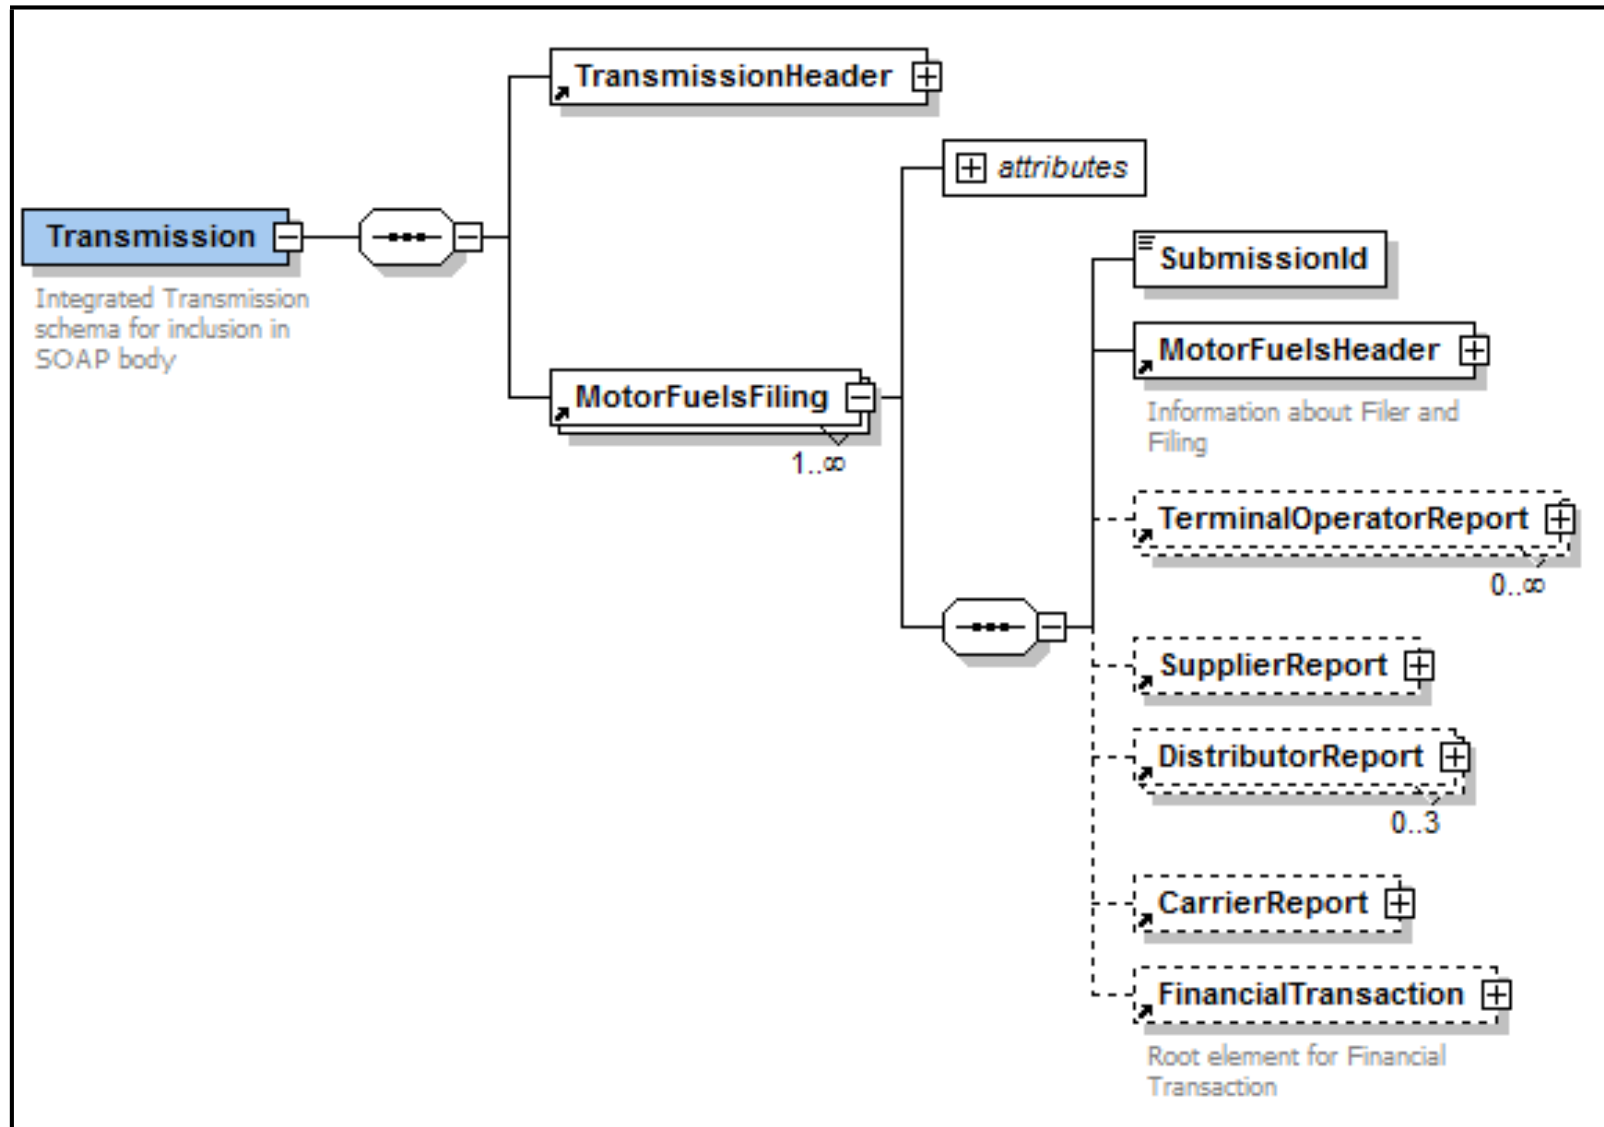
Transmission

Integrated Transmission schema for inclusion in SOAP body

TransmissionHeader

MotorFuelsFiling

1..∞

attributes

SubmissionId

MotorFuelsHeader

Information about Filer and Filing

TerminalOperatorReport

0..∞

SupplierReport

DistributorReport

0..3

CarrierReport

FinancialTransaction

Root element for Financial Transaction